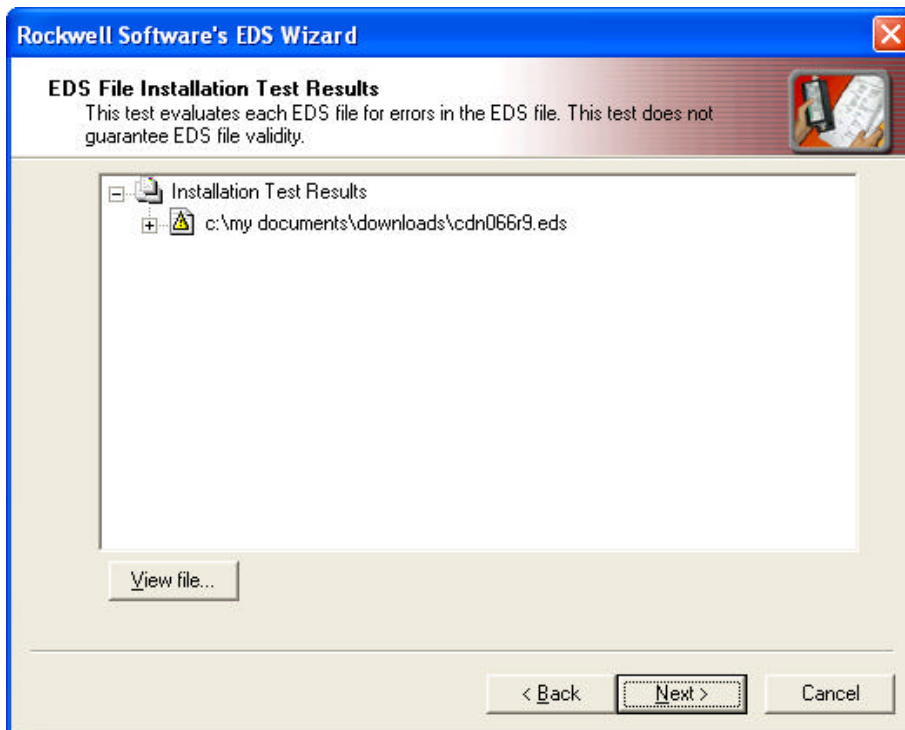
Rockwell Software's EDS Wizard

EDS File Installation Test Results
This test evaluates each EDS file for errors in the EDS file. This test does not guarantee EDS file validity.

Installation Test Results
c:\my documents\downloads\cdn066r9.eds

View file...

< Back
Next >
Cancel